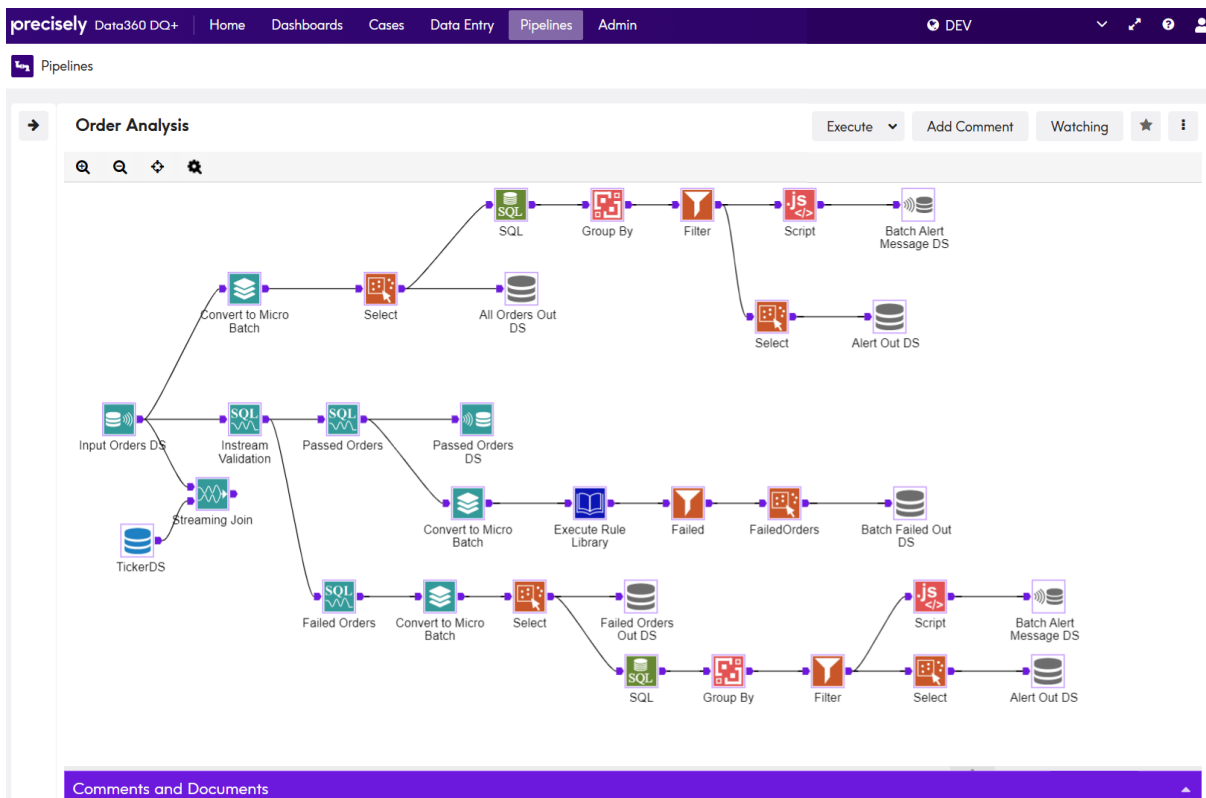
precisely Data360 DQ+ | Home Dashboards Cases Data Entry Pipelines Admin

DEV

Pipelines

Order Analysis

Execute Add Comment Watching

SQL
Group By
Filter
Script
Batch Alert Message DS

Convert to Micro Batch
Select
All Orders Out DS

Select
Alert Out DS

Input Orders DS
Instream Validation
Passed Orders
Passed Orders DS

Streaming Join

Convert to Micro Batch
Execute Rule Library
Failed
FailedOrders
Batch Failed Out DS

TickerDS

Failed Orders
Convert to Micro Batch
Select
Failed Orders Out DS

Script
Batch Alert Message DS

SQL
Group By
Filter
Select
Alert Out DS

Comments and Documents